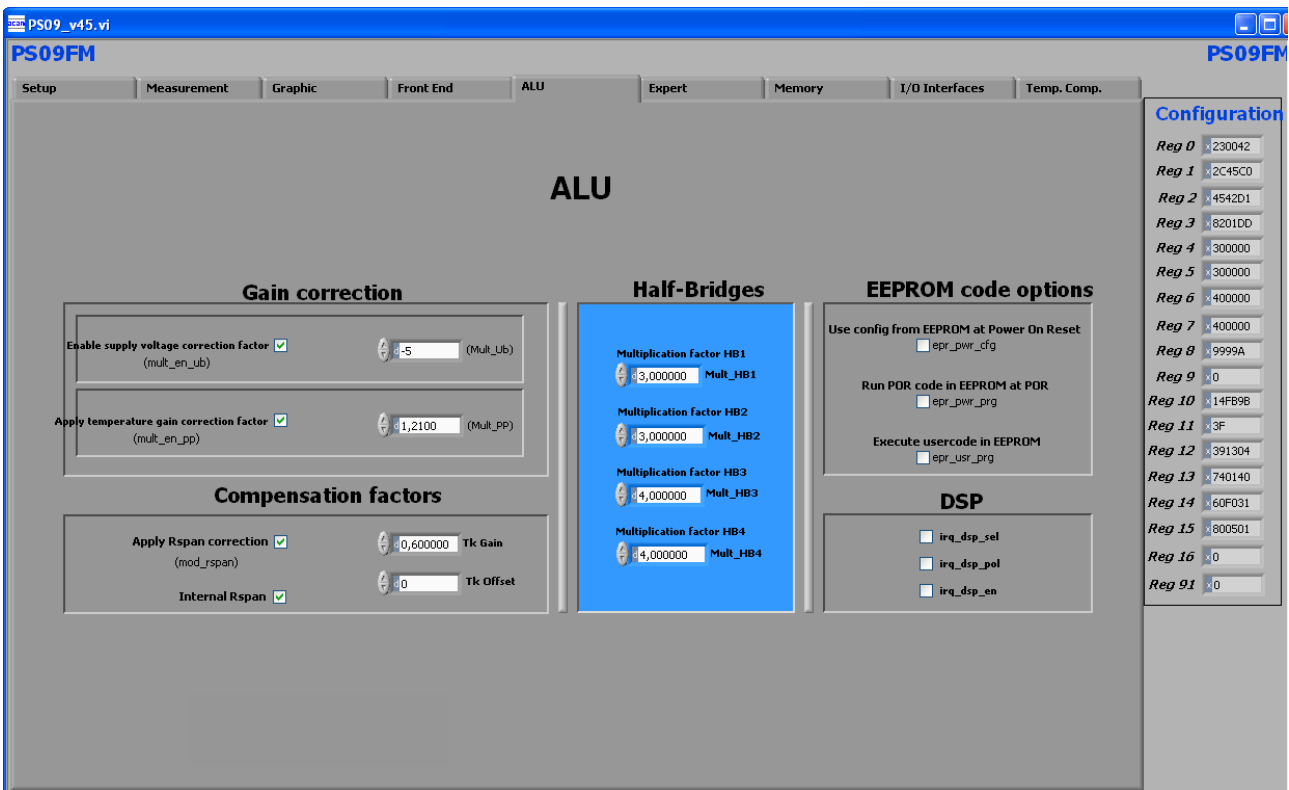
PS09_v45.vi

PS09FM

PS09FM

Setup | Measurement | Graphic | Front End | ALU | Expert | Memory | I/O Interfaces | Temp. Comp.

ALU

Gain correction

Enable supply voltage correction factor
(mult_en_ub)
-5 (Mult_Ub)

Apply temperature gain correction factor
(mult_en_pp)
1,2100 (Mult_PP)

Compensation factors

Apply Rspan correction
(mod_rspan)
0,600000 Tk Gain
0 Tk Offset
Internal Rspan

Half-Bridges

Multiplication factor HB1
3,000000 Mult_HB1
Multiplication factor HB2
3,000000 Mult_HB2
Multiplication factor HB3
4,000000 Mult_HB3
Multiplication factor HB4
4,000000 Mult_HB4

EEPROM code options

Use config from EEPROM at Power On Reset
epr_pwr_cfg
Run POR code in EEPROM at POR
epr_pwr_prg
Execute usercode in EEPROM
epr_usr_prg

DSP

irq_dsp_sel
irq_dsp_pol
irq_dsp_en

Configuration

| | |
|---|---|
| Reg 0 | 230042 |
| Reg 1 | 2C45C0 |
| Reg 2 | 4542D1 |
| Reg 3 | 8201DD |
| Reg 4 | 300000 |
| Reg 5 | 300000 |
| Reg 6 | 400000 |
| Reg 7 | 400000 |
| Reg 8 | 9999A |
| Reg 9 | 0 |
| Reg 10 | 14FB9B |
| Reg 11 | 3F |
| Reg 12 | 391304 |
| Reg 13 | 740140 |
| Reg 14 | 60F031 |
| Reg 15 | 800501 |
| Reg 16 | 0 |
| Reg 91 | 0 |